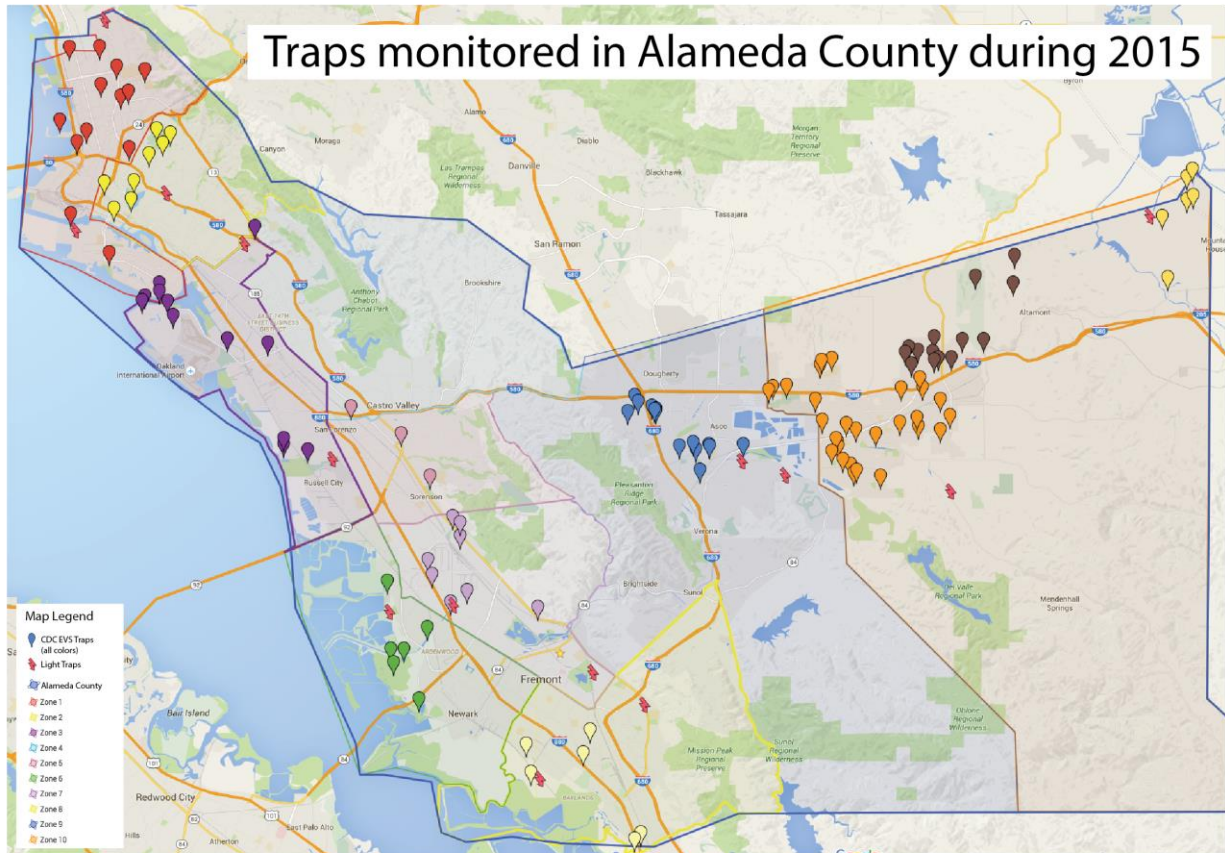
Traps monitored in Alameda County during 2015

Alamo
Diablo
Danville
Canyon
Moraga
Las Trampas Regional Wilderness
Blackhawk
Tassajara
Morgan Territory Regional Preserve
Byron
San Ramon
Brookshire
Anthony Chabot Regional Park
Altamont
Mountain House
Oakland International Airport
Castro Valley
Dougherty
San Lorenzo
Russell City
Sorenson
Pleasanton Ridge Regional Park
Verona
Brightside
Sunol
Fremont
Newark
Ardenwood
Mission Peak Regional Preserve
Sunol Regional Wilderness
Ohlone Regional Wilderness
Del Valle Regional Park
Mendenhall Springs
Bair Island
Redwood City
East Palo Alto
Atherton

Map Legend
CDC EVS Traps (all colors)
Light Traps
Alameda County
Zone 1
Zone 2
Zone 3
Zone 4
Zone 5
Zone 6
Zone 7
Zone 8
Zone 9
Zone 10